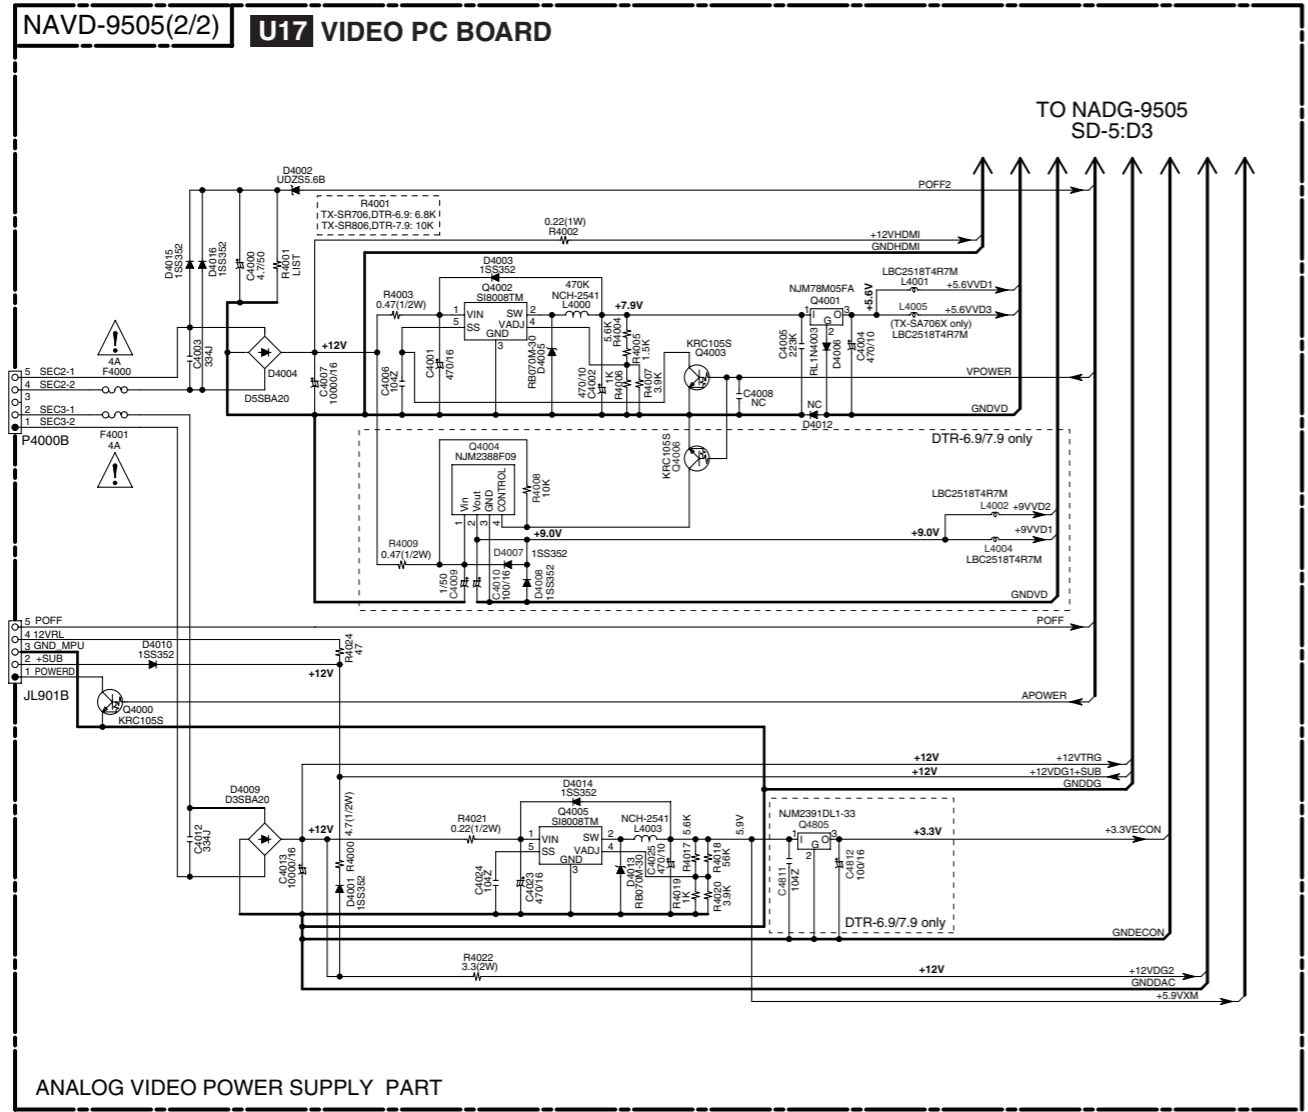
NAVD-9505(2/2)

U17 VIDEO PC BOARD

TO NADG-9505
SD-5:D3

D4002
UDZS5.6B

POFF2

R4001
TX-SR706,DTR-6.9: 6.8K
TX-SR806,DTR-7.9: 10K

0.22(1W)
R4002

+12VHDMI
GNDHDMI

D4015
1SS352

D4016
1SS352

C4000
4.7/50

R4001
LIST

D4003
1SS352

Q4002
SI8008TM

470K
NCH-2541
L4000

R4003
0.47(1/2W)

VIN SW
SS VADJ
GND

+7.9V

NJM78M05FA
Q4001

LBC2518T4R7M
L4001

+5.6VVD1

+5.6V

L4005
+5.6VVD3
(TX-SA706X only)
LBC2518T4R7M

4A
F4000

C4003
334J

+12V

D4004

D5SBA20

C4007
10000/16

C4006
104Z

C4001
470/16

RB070M-30
D4005

5.6K
R4004

1K
R4006

R4005
1.5K

R4007
3.9K

470/10
C4002

KRC105S
Q4003

C4008
NC

C4005
223K

RL1N4003
D4006

C4004
470/10

VPOWER

NC

D4012

GNDVD

5 SEC2-1
4 SEC2-2
3
2 SEC3-1
1 SEC3-2

P4000B

F4001
4A

DTR-6.9/7.9 only

Q4004
NJM2388F09

Vin Vout GND CONTROL

R4008
10K

KRC105S
Q4006

LBC2518T4R7M
L4002
+9VVD2

+9.0V

+9.0V

+9VVD1

L4004
LBC2518T4R7M

R4009
0.47(1/2W)

D4007 1SS352

1/50
C4009

C4010
100/16

D4008
1SS352

GNDVD

5 POFF
4 12VRL
3 GND_MPU
2 +SUB
1 POWERD

POFF

D4010
1SS352

R4024
47

+12V

JL901B

Q4000
KRC105S

APOWER

+12V
+12VTRG

+12V
+12VDG1+SUB

GNDDG

D4009
D3SBA20

D4014
1SS352

Q4005
SI8008TM

NCH-2541
L4003

5.6K

5.9V

NJM2391DL1-33
Q4805

R4021
0.22(1/2W)

+12V

R4000 4.7(1/2W)

+3.3V

+3.3VECON

C4012
334J

C4013
10000/16

D4001
1SS352

C4024
104Z

C4023
470/16

D4013
RB070M-30

C4025
470/10

R4017
1K

R4018
56K

R4019
1K

R4020
3.9K

C4811
104Z

C4812
100/16

DTR-6.9/7.9 only

GNDECON

R4022
3.3(2W)

+12V

+12VDG2

GNDDAC

+5.9VXM

ANALOG VIDEO POWER SUPPLY PART